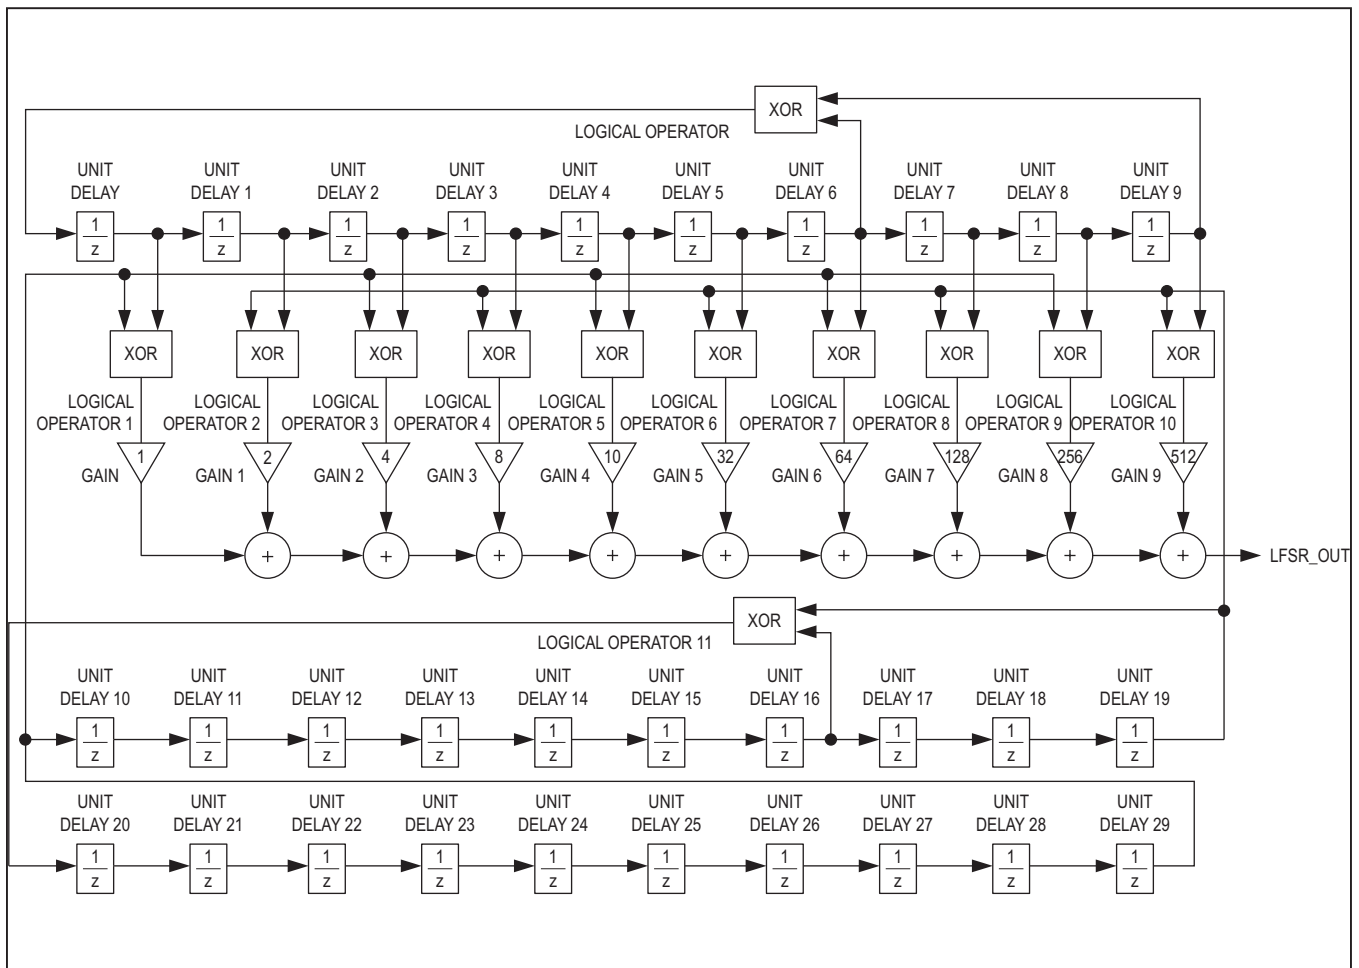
XOR

LOGICAL OPERATOR

UNIT DELAY $\frac{1}{z}$

UNIT DELAY 1 $\frac{1}{z}$

UNIT DELAY 2 $\frac{1}{z}$

UNIT DELAY 3 $\frac{1}{z}$

UNIT DELAY 4 $\frac{1}{z}$

UNIT DELAY 5 $\frac{1}{z}$

UNIT DELAY 6 $\frac{1}{z}$

UNIT DELAY 7 $\frac{1}{z}$

UNIT DELAY 8 $\frac{1}{z}$

UNIT DELAY 9 $\frac{1}{z}$

XOR LOGICAL OPERATOR 1 GAIN 1

XOR LOGICAL OPERATOR 2 GAIN 1 2

XOR LOGICAL OPERATOR 3 GAIN 2 4

XOR LOGICAL OPERATOR 4 GAIN 3 8

XOR LOGICAL OPERATOR 5 GAIN 4 10

XOR LOGICAL OPERATOR 6 GAIN 5 32

XOR LOGICAL OPERATOR 7 GAIN 6 64

XOR LOGICAL OPERATOR 8 GAIN 7 128

XOR LOGICAL OPERATOR 9 GAIN 8 256

XOR LOGICAL OPERATOR 10 GAIN 9 512

+ + + + + + + + +

LFSR_OUT

XOR

LOGICAL OPERATOR 11

UNIT DELAY 10 $\frac{1}{z}$

UNIT DELAY 11 $\frac{1}{z}$

UNIT DELAY 12 $\frac{1}{z}$

UNIT DELAY 13 $\frac{1}{z}$

UNIT DELAY 14 $\frac{1}{z}$

UNIT DELAY 15 $\frac{1}{z}$

UNIT DELAY 16 $\frac{1}{z}$

UNIT DELAY 17 $\frac{1}{z}$

UNIT DELAY 18 $\frac{1}{z}$

UNIT DELAY 19 $\frac{1}{z}$

UNIT DELAY 20 $\frac{1}{z}$

UNIT DELAY 21 $\frac{1}{z}$

UNIT DELAY 22 $\frac{1}{z}$

UNIT DELAY 23 $\frac{1}{z}$

UNIT DELAY 24 $\frac{1}{z}$

UNIT DELAY 25 $\frac{1}{z}$

UNIT DELAY 26 $\frac{1}{z}$

UNIT DELAY 27 $\frac{1}{z}$

UNIT DELAY 28 $\frac{1}{z}$

UNIT DELAY 29 $\frac{1}{z}$